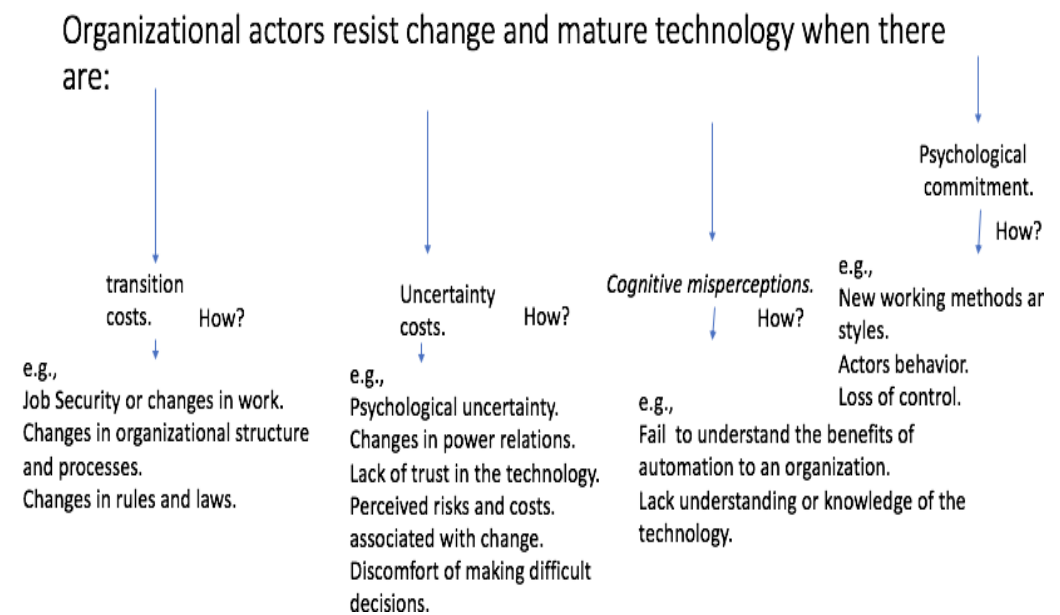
Organizational actors resist change and mature technology when there are:

transition costs. How?

e.g.,
Job Security or changes in work.
Changes in organizational structure and processes.
Changes in rules and laws.

Uncertainty costs. How?

e.g.,
Psychological uncertainty.
Changes in power relations.
Lack of trust in the technology.
Perceived risks and costs. associated with change.
Discomfort of making difficult decisions.

Cognitive misperceptions. How?

e.g.,
Fail to understand the benefits of automation to an organization.
Lack understanding or knowledge of the technology.

Psychological commitment.
How?

e.g.,
New working methods ar
styles.
Actors behavior.
Loss of control.